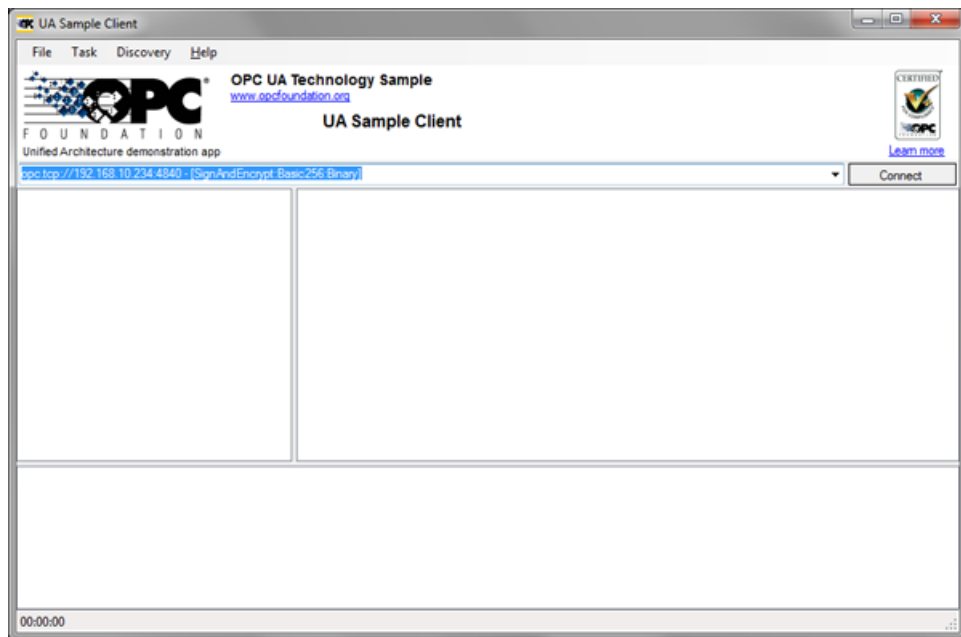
UA Sample Client

File Task Discovery Help

OPC FOUNDATION
Unified Architecture demonstration app

OPC UA Technology Sample
www.opcfoundation.org

UA Sample Client

CERTIFIED
OPC
Learn more

opc.tcp://192.168.10.234:4840 - [SignAndEncrypt:Basic256:Binary]

Connect

00:00:00